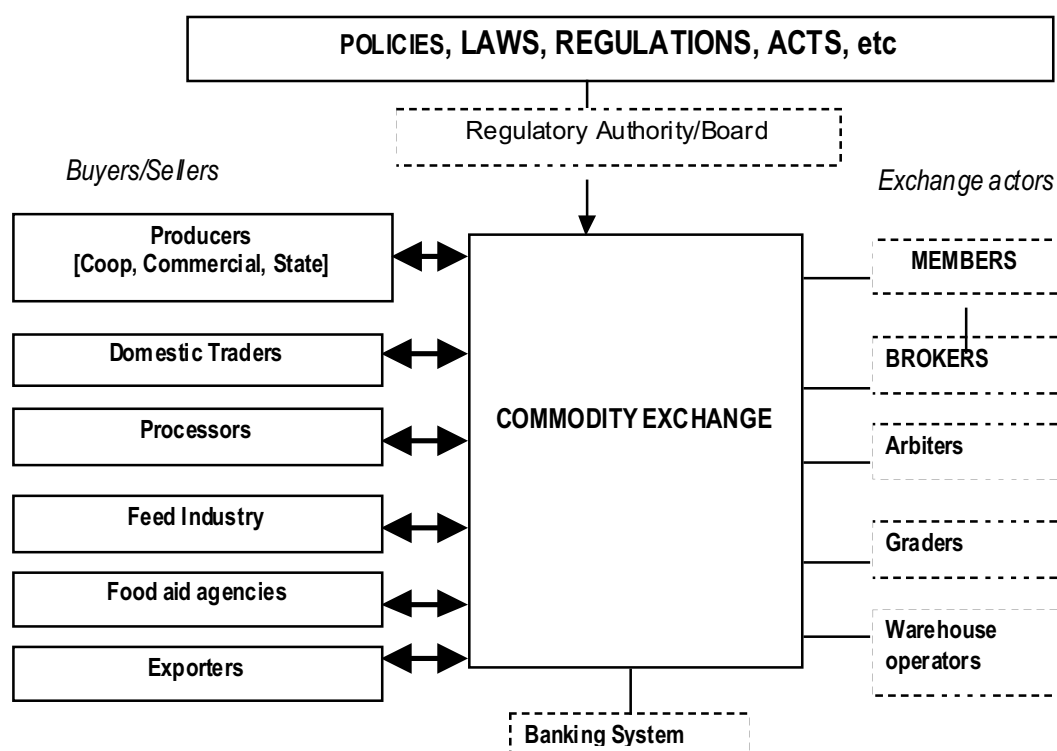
POLICIES, LAWS, REGULATIONS, ACTS, etc

Regulatory Authority/Board

Buyers/Sellers

Exchange actors

Producers [Coop, Commercial, State]

Domestic Traders

Processors

Feed Industry

Food aid agencies

Exporters

COMMODITY EXCHANGE

MEMBERS

BROKERS

Arbiters

Graders

Warehouse operators

Banking System